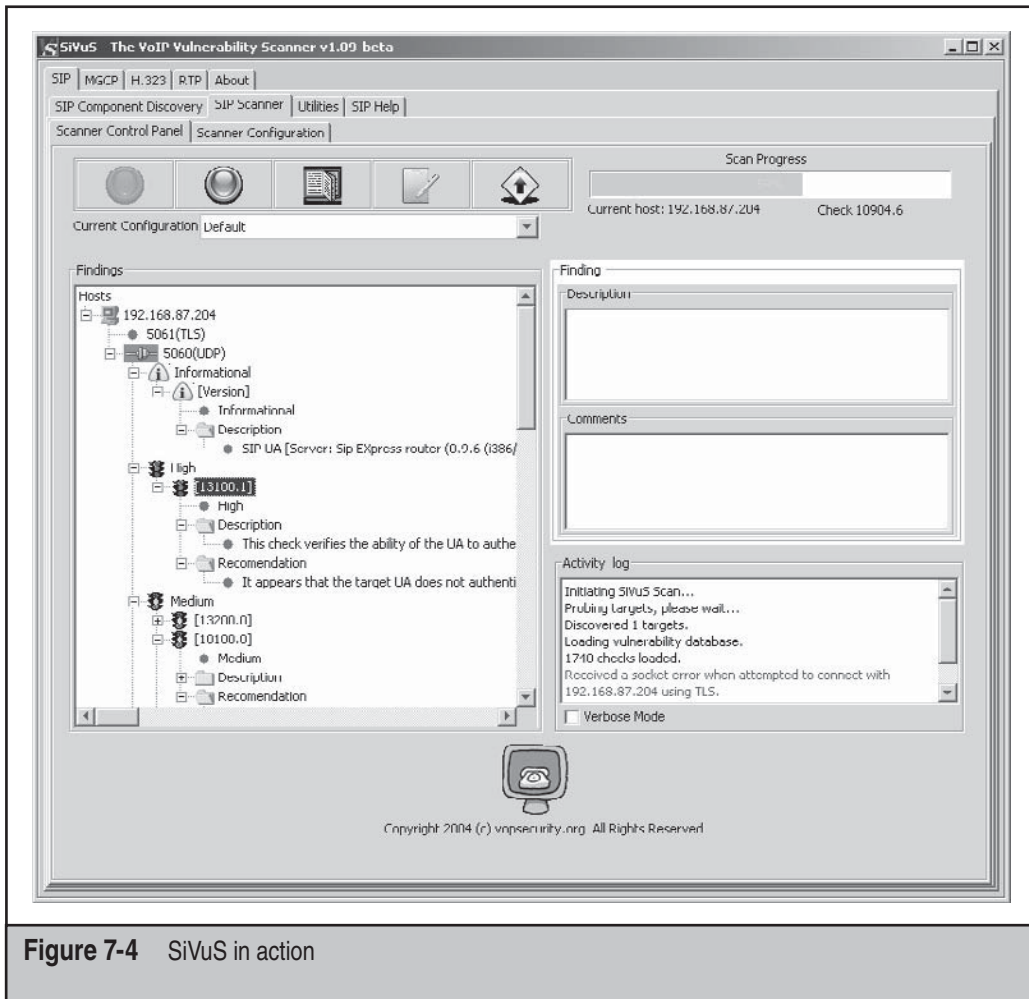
SiVuS The VoIP Vulnerability Scanner v1.09 beta

SIP | MGCP | H.323 | RTP | About

SIP Component Discovery | SIP Scanner | Utilities | SIP Help

Scanner Control Panel | Scanner Configuration

Scan Progress

Current host: 192.168.87.204

Check 10904.6

Current Configuration Default

Findings

Hosts
192.168.87.204
5061(TLS)
5060(UDP)
Informational
[Version]
Informational
Description
SIP UA [Server: Sip EXpress router (0.9.6 (i386/
High
[13100.1]
High
Description
This check verifies the ability of the UA to authe
Recomendation
It appears that the target UA does not authenti
Medium
[13200.0]
[10100.0]
Medium
Description
Recomendation

Finding

Description

Comments

Activity log

Initiating SiVuS Scan...
Probing targets, please wait...
Discovered 1 targets.
Loading vulnerability database.
1740 checks loaded.
Received a socket error when attempted to connect with 192.168.87.204 using TLS.

Verbose Mode

Copyright 2004 (c) vopsecurity.org All Rights Reserved

Figure 7-4 SiVuS in action